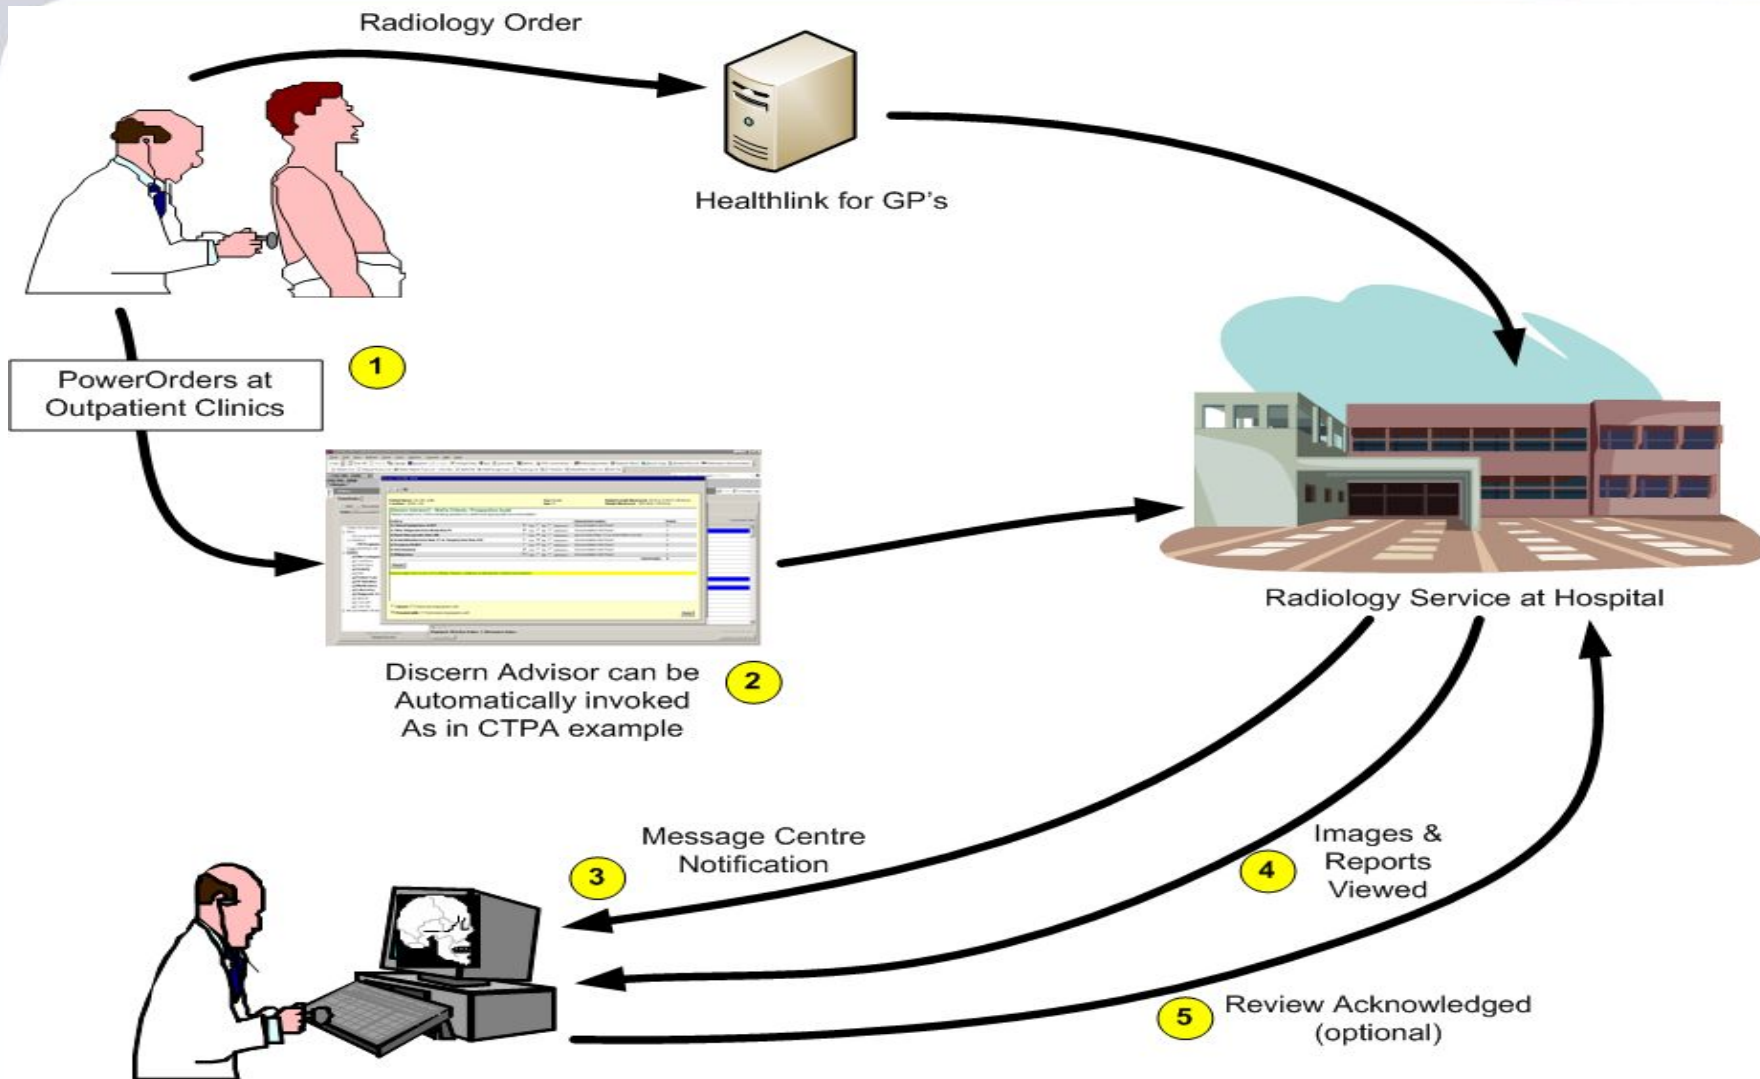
Radiology Order

Healthlink for GP's

PowerOrders at Outpatient Clinics

1

Radiology Service at Hospital

Discern Advisor can be Automatically invoked As in CTPA example

2

Message Centre Notification

3

Images & Reports Viewed

4

Review Acknowledged (optional)

5